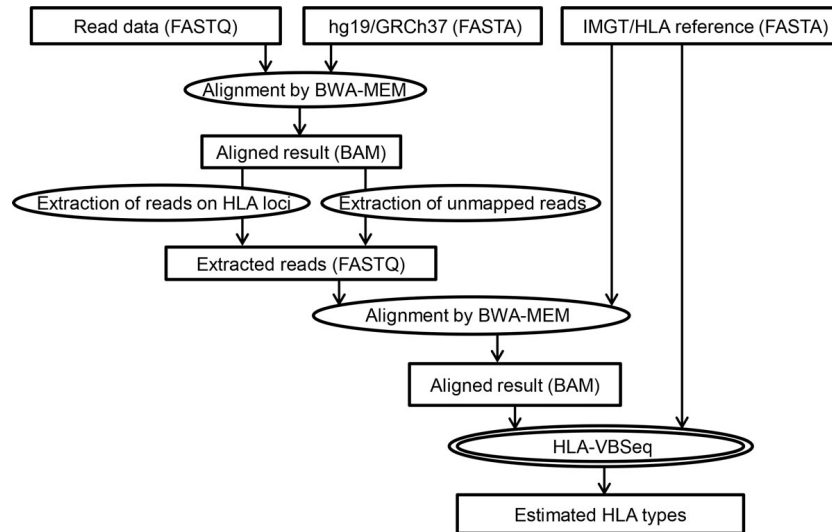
Read data (FASTQ)

hg19/GRCh37 (FASTA)

IMGT/HLA reference (FASTA)

Alignment by BWA-MEM

Aligned result (BAM)

Extraction of reads on HLA loci

Extraction of unmapped reads

Extracted reads (FASTQ)

Alignment by BWA-MEM

Aligned result (BAM)

HLA-VBSeq

Estimated HLA types